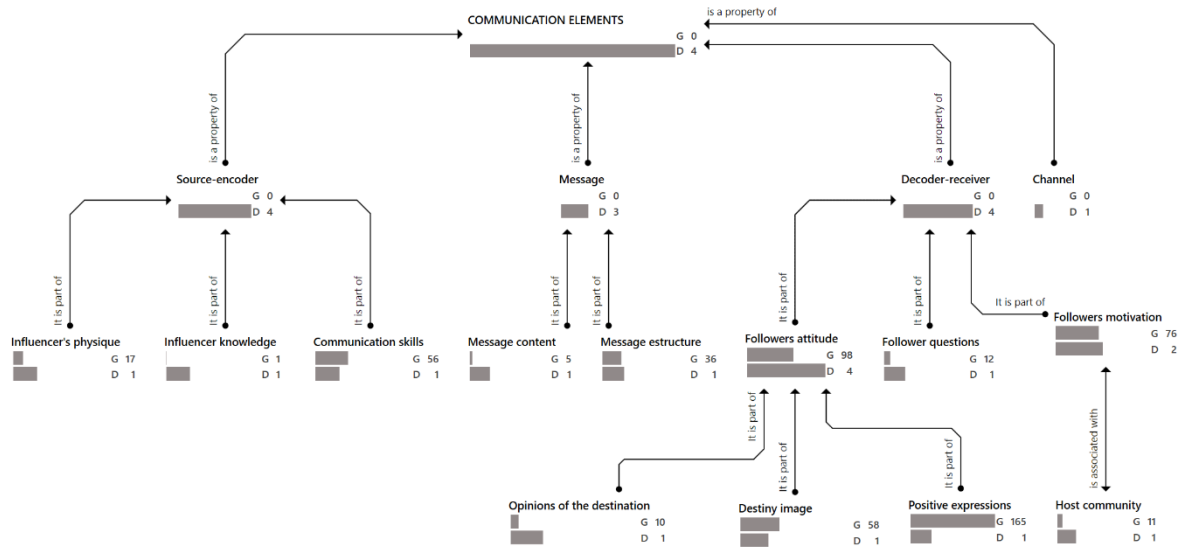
COMMUNICATION ELEMENTS
G 0
D 4

is a property of
is a property of
is a property of
is a property of

Source-encoder
G 0
D 4

Message
G 0
D 3

Decoder-receiver
G 0
D 4

Channel
G 0
D 1

It is part of
It is part of
It is part of
It is part of
It is part of
It is part of
It is part of
It is part of
It is part of

Influencer's physique
G 17
D 1

Influencer knowledge
G 1
D 1

Communication skills
G 56
D 1

Message content
G 5
D 1

Message estructure
G 36
D 1

Followers attitude
G 98
D 4

Follower questions
G 12
D 1

Followers motivation
G 76
D 2

It is part of
It is part of
It is part of
is associated with

Opinions of the destination
G 10
D 1

Destiny image
G 58
D 1

Positive expressions
G 165
D 1

Host community
G 11
D 1